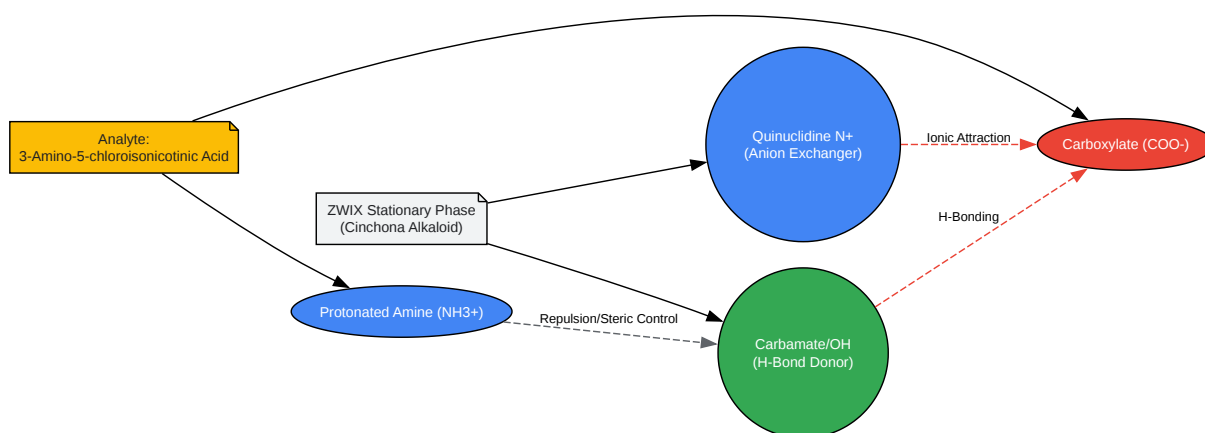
Analyte:
3-Amino-5-chloroisonicotinic Acid

ZWIX Stationary Phase
(Cinchona Alkaloid)

Quinuclidine N+
(Anion Exchanger)

Ionic Attraction

Carboxylate (COO-)

H-Bonding

Protonated Amine (NH3+)

Repulsion/Steric Control

Carbamate/OH
(H-Bond Donor)